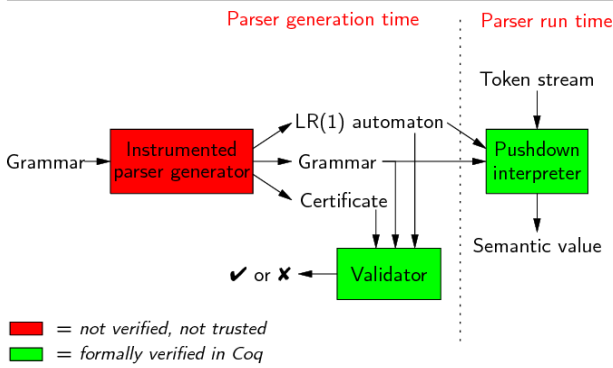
Parser generation time

Parser run time

Token stream

LR(1) automaton

Grammar

Instrumented parser generator

Grammar

Pushdown interpreter

Certificate

Semantic value

✔ or ✘

Validator

= not verified, not trusted

= formally verified in Coq